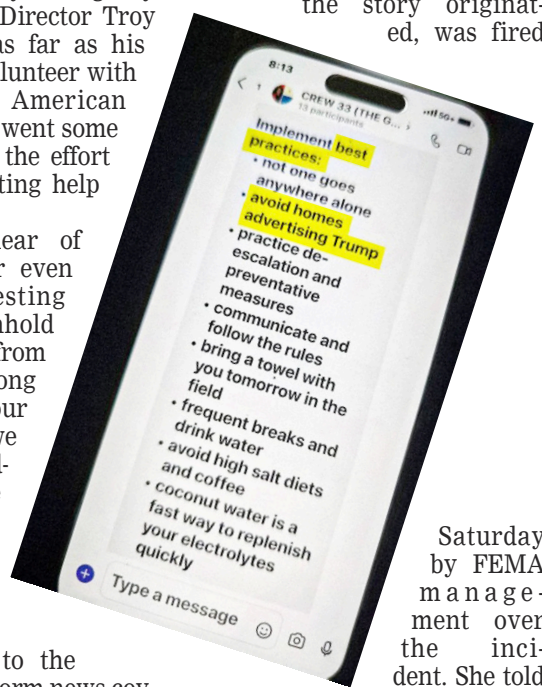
Director Troy
as far as his
lunteer with
American
went some
the effort
ting help

ear of
r even
esting
ahold
from
ong
our
ve

the story originated, was fired

8:13

CREW 33 (THE G...
13 participants

Implement best practices:
• not one goes anywhere alone
• avoid homes advertising Trump
• practice de-escalation and preventative measures
• communicate and follow the rules
• bring a towel with you tomorrow in the field
• frequent breaks and drink water
• avoid high salt diets and coffee
• coconut water is a fast way to replenish your electrolytes quickly

Type a message

Saturday by FEMA management over the incident. She told

to the
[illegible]